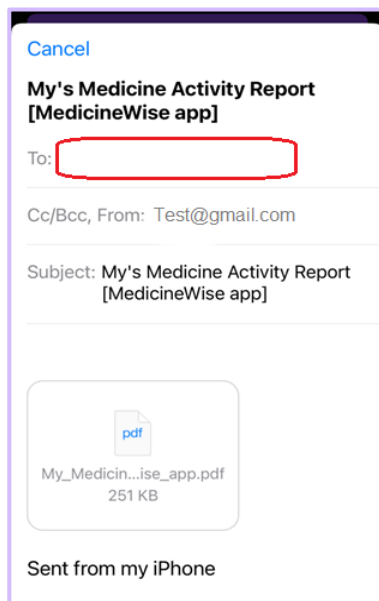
Cancel

My's Medicine Activity Report [MedicineWise app]

To:

Cc/Bcc, From: Test@gmail.com

Subject: My's Medicine Activity Report [MedicineWise app]

pdf

My_Medicin...ise_app.pdf
251 KB

Sent from my iPhone